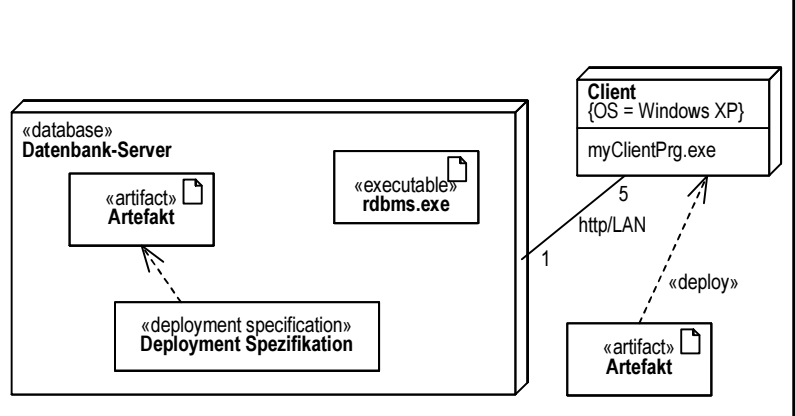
Client
{OS = Windows XP}

myClientPrg.exe

«database»
Datenbank-Server

«artifact»
Artefakt

«executable»
rdbms.exe

5

http/LAN

1

«deploy»

«deployment specification»
Deployment Spezifikation

«artifact»
Artefakt